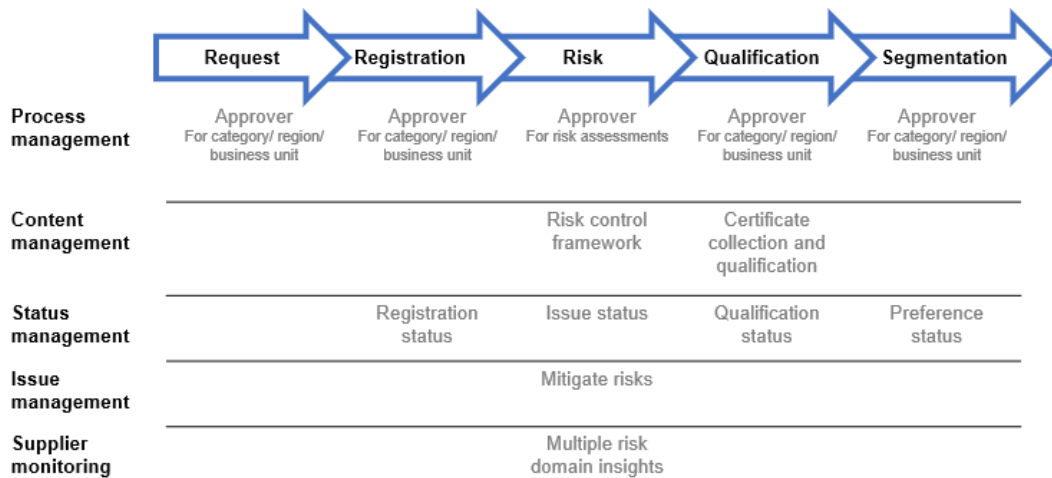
| | Request | Registration | Risk | Qualification | Segmentation |
|---|---|---|---|---|---|
| Process management | Approver For category/ region/ business unit | Approver For category/ region/ business unit | Approver For risk assessments | Approver For category/ region/ business unit | Approver For category/ region/ business unit |
| Content management | | | Risk control framework | Certificate collection and qualification | |
| Status management | | Registration status | Issue status | Qualification status | Preference status |
| Issue management | | | Mitigate risks | | |
| Supplier monitoring | | | Multiple risk domain insights | | |